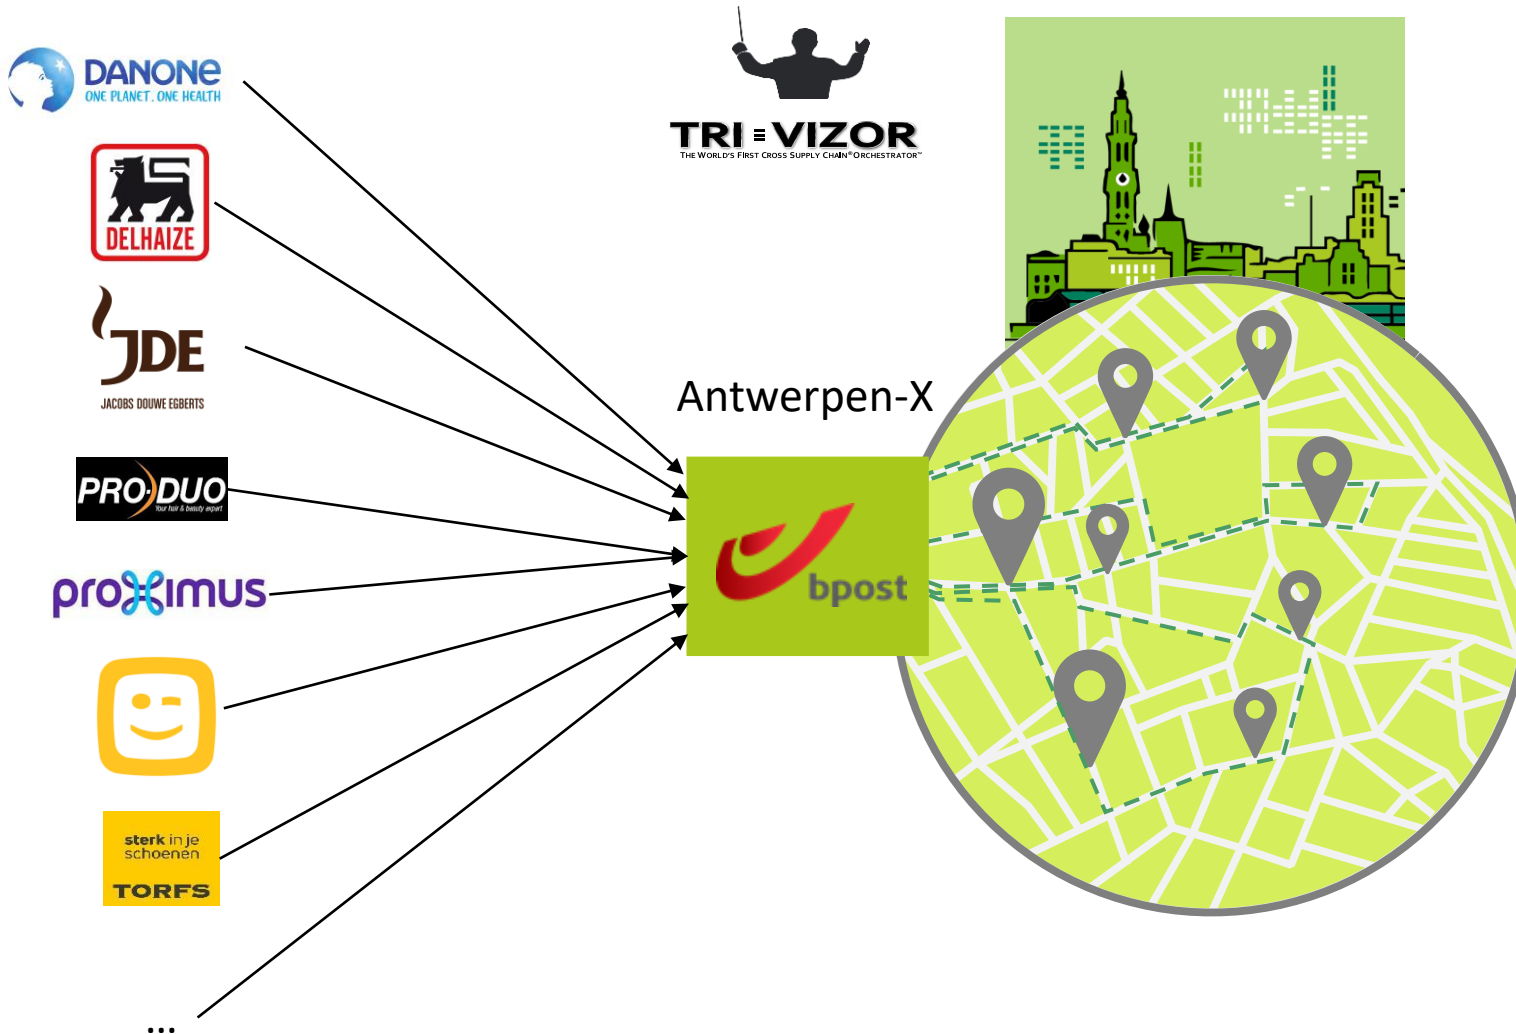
DANONE
ONE PLANET. ONE HEALTH

DELHAIZE

JDE
JACOBS DOUWE EGBERTS

PRO DUO
Your hair & beauty expert

proximus

sterk in je schoenen
TORFS

...

TRI VIZOR
THE WORLD'S FIRST CROSS SUPPLY CHAIN ORCHESTRATOR™

Antwerpen-X

bpost